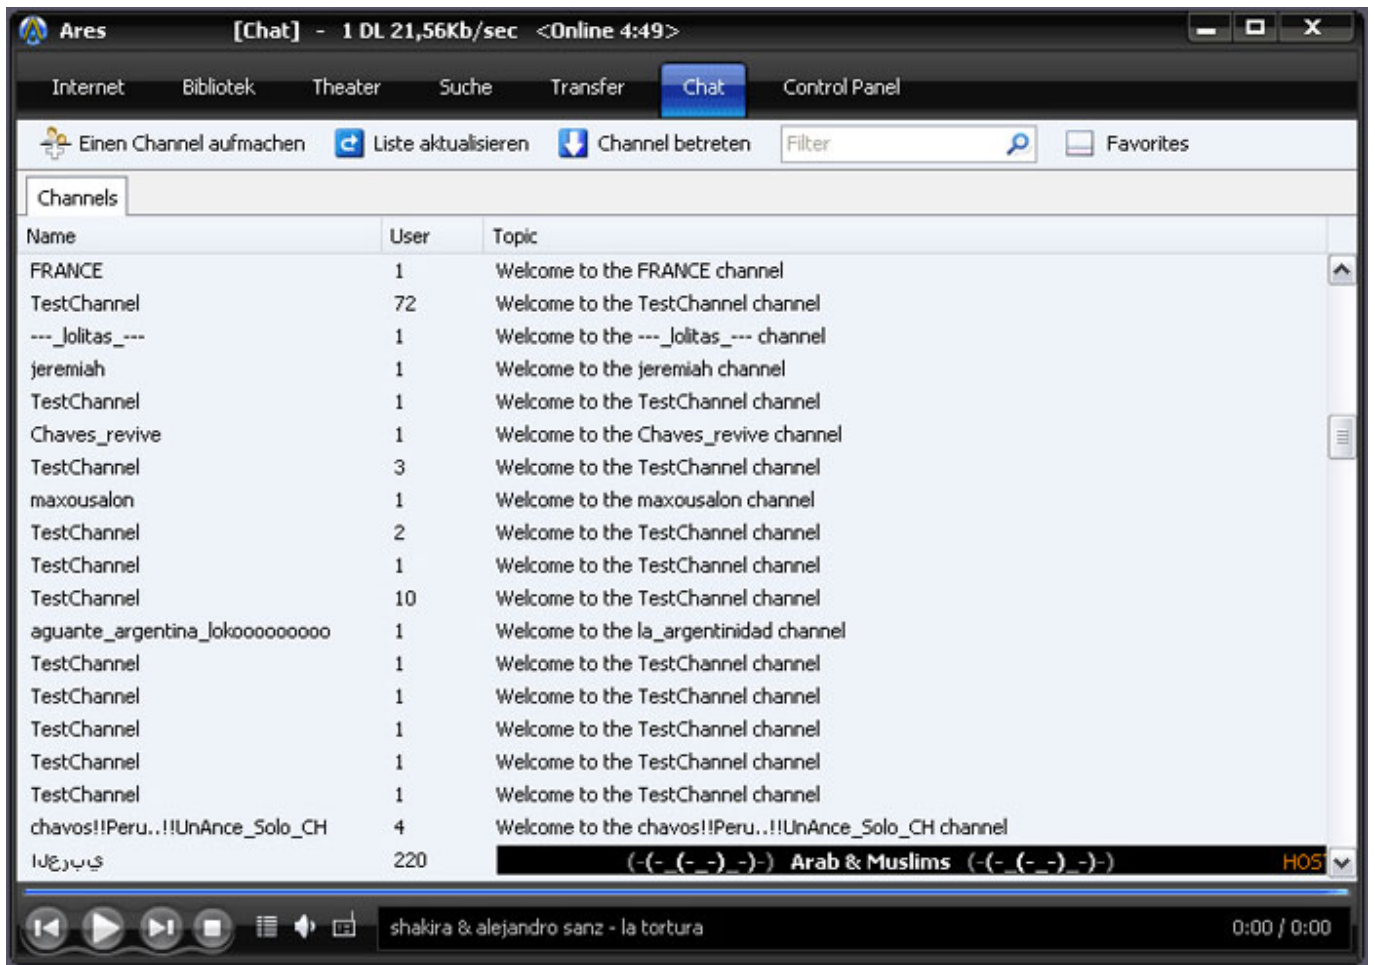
Ares [Chat] - 1 DL 21,56Kb/sec <Online 4:49>

Internet Bibliotek Theater Suche Transfer Chat Control Panel

Einen Channel aufmachen Liste aktualisieren Channel betreten Filter Favorites

Channels

| Name | User | Topic |
|---|---|---|
| FRANCE | 1 | Welcome to the FRANCE channel |
| TestChannel | 72 | Welcome to the TestChannel channel |
| ---_lolitas_--- | 1 | Welcome to the ---_lolitas_--- channel |
| jeremiah | 1 | Welcome to the jeremiah channel |
| TestChannel | 1 | Welcome to the TestChannel channel |
| Chaves_revive | 1 | Welcome to the Chaves_revive channel |
| TestChannel | 3 | Welcome to the TestChannel channel |
| maxousalon | 1 | Welcome to the maxousalon channel |
| TestChannel | 2 | Welcome to the TestChannel channel |
| TestChannel | 1 | Welcome to the TestChannel channel |
| TestChannel | 10 | Welcome to the TestChannel channel |
| aguante_argentina_lokooooooooo | 1 | Welcome to the la_argentinidad channel |
| TestChannel | 1 | Welcome to the TestChannel channel |
| TestChannel | 1 | Welcome to the TestChannel channel |
| TestChannel | 1 | Welcome to the TestChannel channel |
| TestChannel | 1 | Welcome to the TestChannel channel |
| TestChannel | 1 | Welcome to the TestChannel channel |
| chavos!!Peru..!!UnAnce_Solo_CH | 4 | Welcome to the chavos!!Peru..!!UnAnce_Solo_CH channel |
| العربي | 220 | (-(-_(-_-)_-)-) Arab & Muslims (-(-_(-_-)_-)-) HOS |

shakira & alejandro sanz - la tortura 0:00 / 0:00